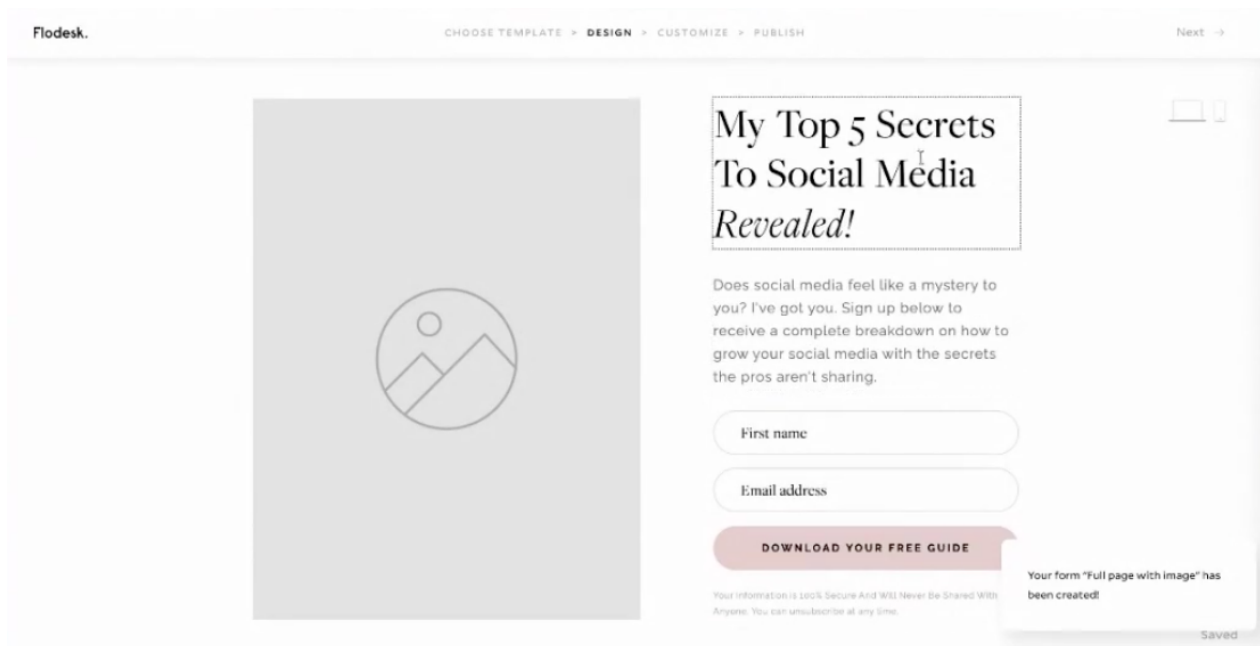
Flodesk.

CHOOSE TEMPLATE > DESIGN > CUSTOMIZE > PUBLISH

Next →

My Top 5 Secrets To Social Media *Revealed!*

Does social media feel like a mystery to you? I've got you. Sign up below to receive a complete breakdown on how to grow your social media with the secrets the pros aren't sharing.

First name

Email address

DOWNLOAD YOUR FREE GUIDE

Your Information Is 100% Secure And Will Never Be Shared With Anyone. You can unsubscribe at any time.

Your form "Full page with image" has been created!

Saved